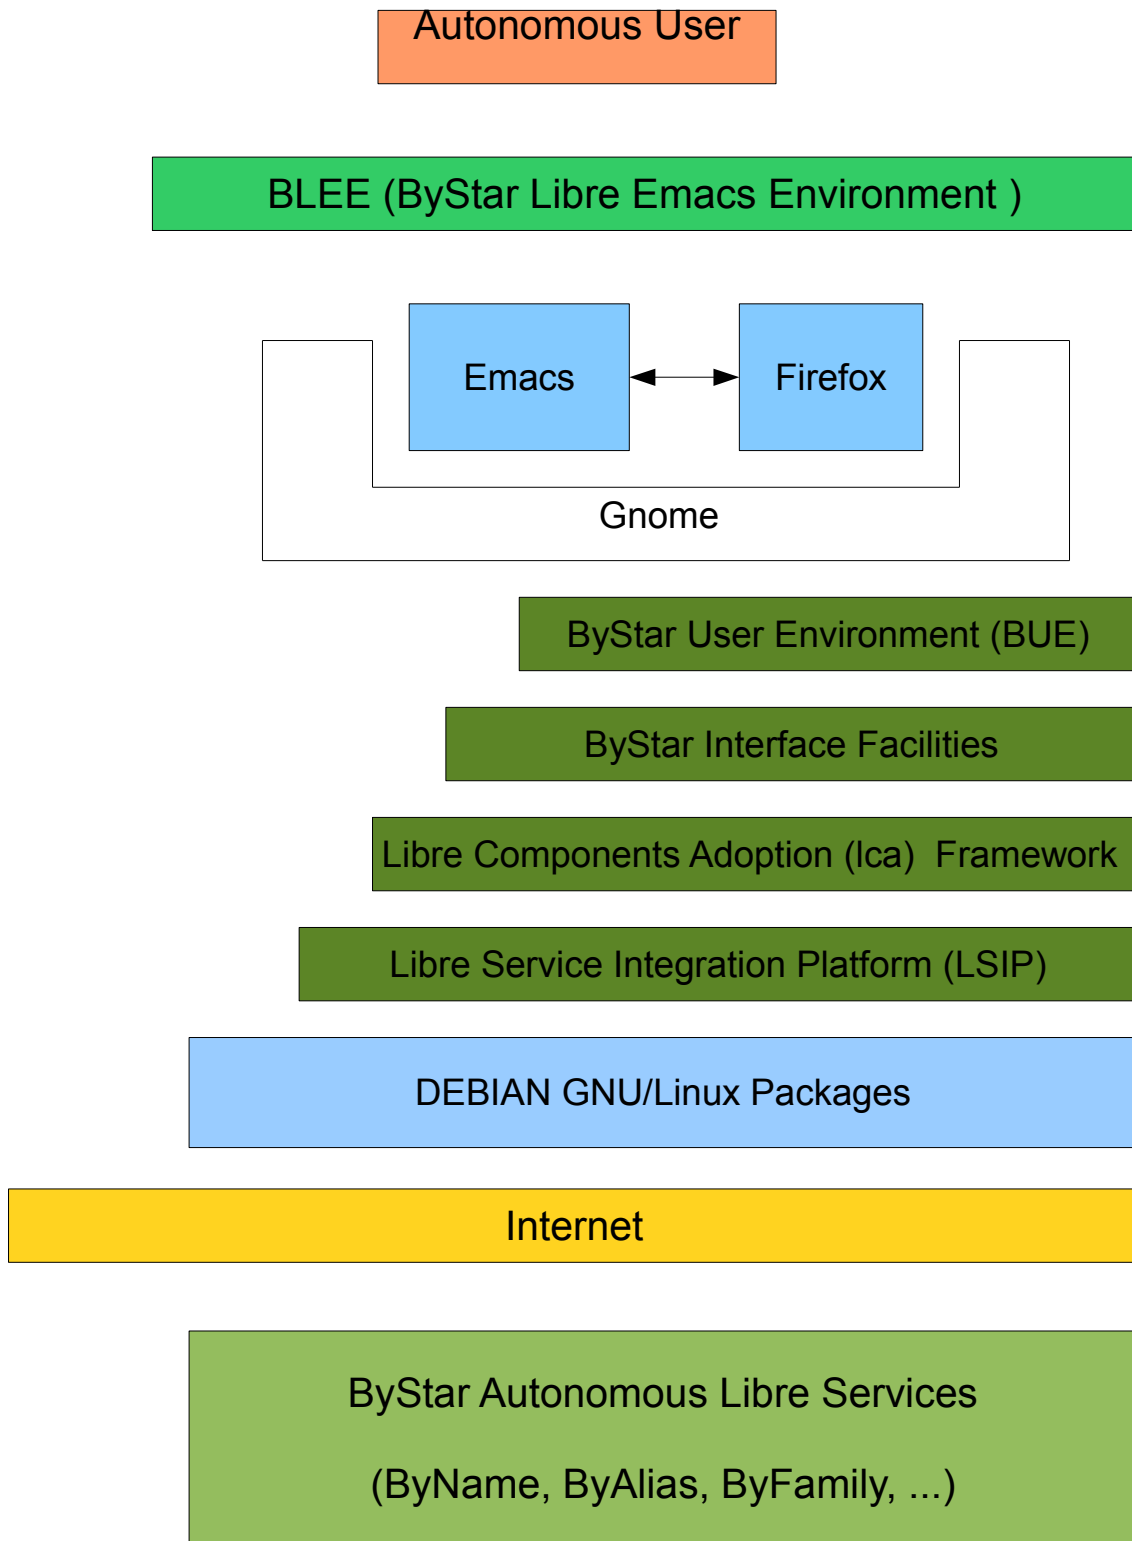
Autonomous User

BLEE (ByStar Libre Emacs Environment )

Emacs

Firefox

Gnome

ByStar User Environment (BUE)

ByStar Interface Facilities

Libre Components Adoption (lca) Framework

Libre Service Integration Platform (LSIP)

DEBIAN GNU/Linux Packages

Internet

ByStar Autonomous Libre Services

(ByName, ByAlias, ByFamily, ...)